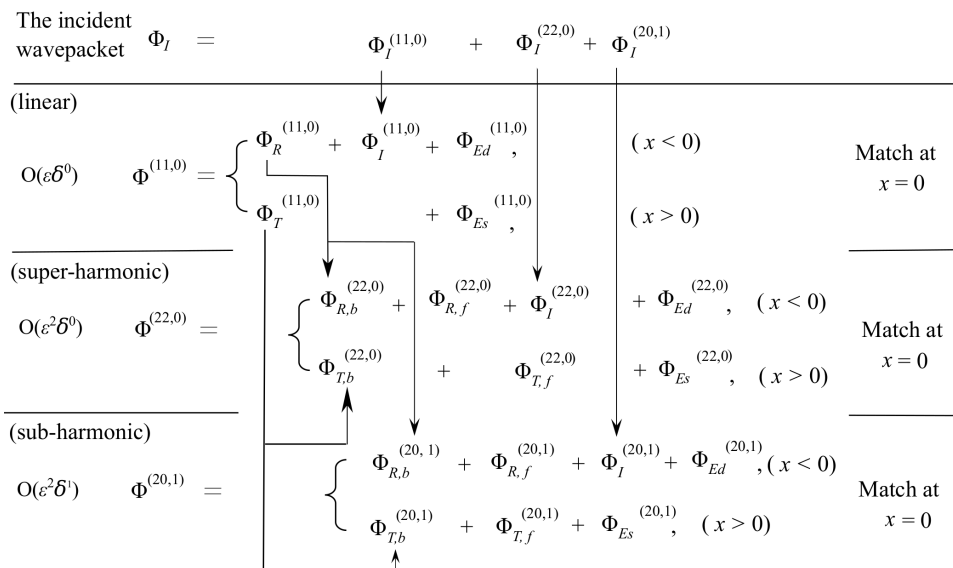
The incident wavepacket $\Phi_I$ $=$ $\Phi_I^{(11,0)}$ $+$ $\Phi_I^{(22,0)}$ $+$ $\Phi_I^{(20,1)}$

(linear)

$O(\varepsilon\delta^0)$ $\Phi^{(11,0)} = \begin{cases} \Phi_R^{(11,0)} + \Phi_I^{(11,0)} + \Phi_{Ed}^{(11,0)}, & (x<0) \\ \Phi_T^{(11,0)} + \Phi_{Es}^{(11,0)}, & (x>0) \end{cases}$ Match at $x=0$

(super-harmonic)

$O(\varepsilon^2\delta^0)$ $\Phi^{(22,0)} = \begin{cases} \Phi_{R,b}^{(22,0)} + \Phi_{R,f}^{(22,0)} + \Phi_I^{(22,0)} + \Phi_{Ed}^{(22,0)}, & (x<0) \\ \Phi_{T,b}^{(22,0)} + \Phi_{T,f}^{(22,0)} + \Phi_{Es}^{(22,0)}, & (x>0) \end{cases}$ Match at $x=0$

(sub-harmonic)

$O(\varepsilon^2\delta^1)$ $\Phi^{(20,1)} = \begin{cases} \Phi_{R,b}^{(20,1)} + \Phi_{R,f}^{(20,1)} + \Phi_I^{(20,1)} + \Phi_{Ed}^{(20,1)}, & (x<0) \\ \Phi_{T,b}^{(20,1)} + \Phi_{T,f}^{(20,1)} + \Phi_{Es}^{(20,1)}, & (x>0) \end{cases}$ Match at $x=0$